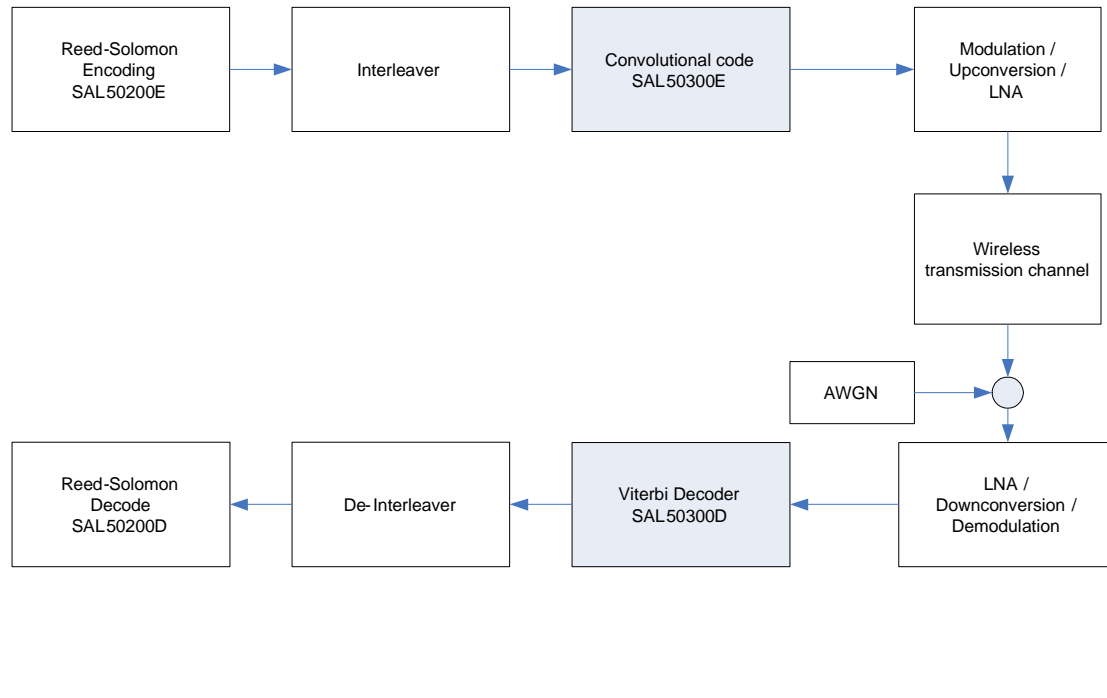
Reed-Solomon Encoding SAL50200E

Interleaver

Convolutional code SAL50300E

Modulation / Upconversion / LNA

Wireless transmission channel

AWGN

LNA / Downconversion / Demodulation

Viterbi Decoder SAL50300D

De-Interleaver

Reed-Solomon Decode SAL50200D